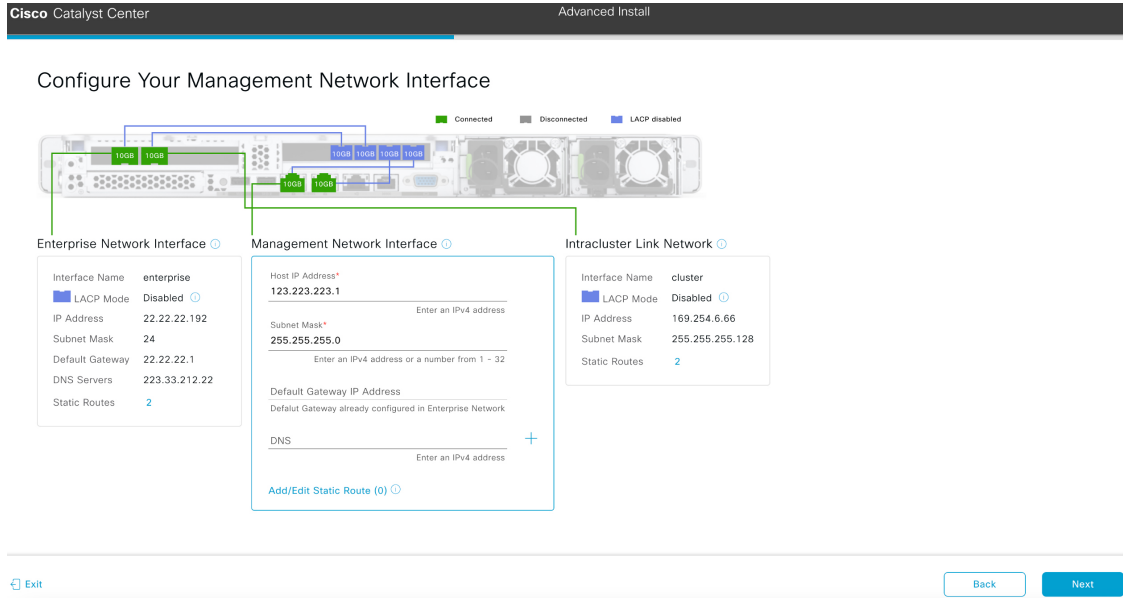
Cisco Catalyst Center

Advanced Install

Configure Your Management Network Interface

Connected Disconnected LACP disabled

10GB 10GB 10GB 10GB 10GB 10GB 10GB 10GB

Enterprise Network Interface ⓘ

Interface Name enterprise
LACP Mode Disabled ⓘ
IP Address 22.22.22.192
Subnet Mask 24
Default Gateway 22.22.22.1
DNS Servers 223.33.212.22
Static Routes 2

Management Network Interface ⓘ

Host IP Address*
123.223.223.1
Enter an IPv4 address

Subnet Mask*
255.255.255.0
Enter an IPv4 address or a number from 1 - 32

Default Gateway IP Address
Defalut Gateway already configured in Enterprise Network

DNS
Enter an IPv4 address

+

Add/Edit Static Route (0) ⓘ

Intracluster Link Network ⓘ

Interface Name cluster
LACP Mode Disabled ⓘ
IP Address 169.254.6.66
Subnet Mask 255.255.255.128
Static Routes 2

Exit

Back

Next